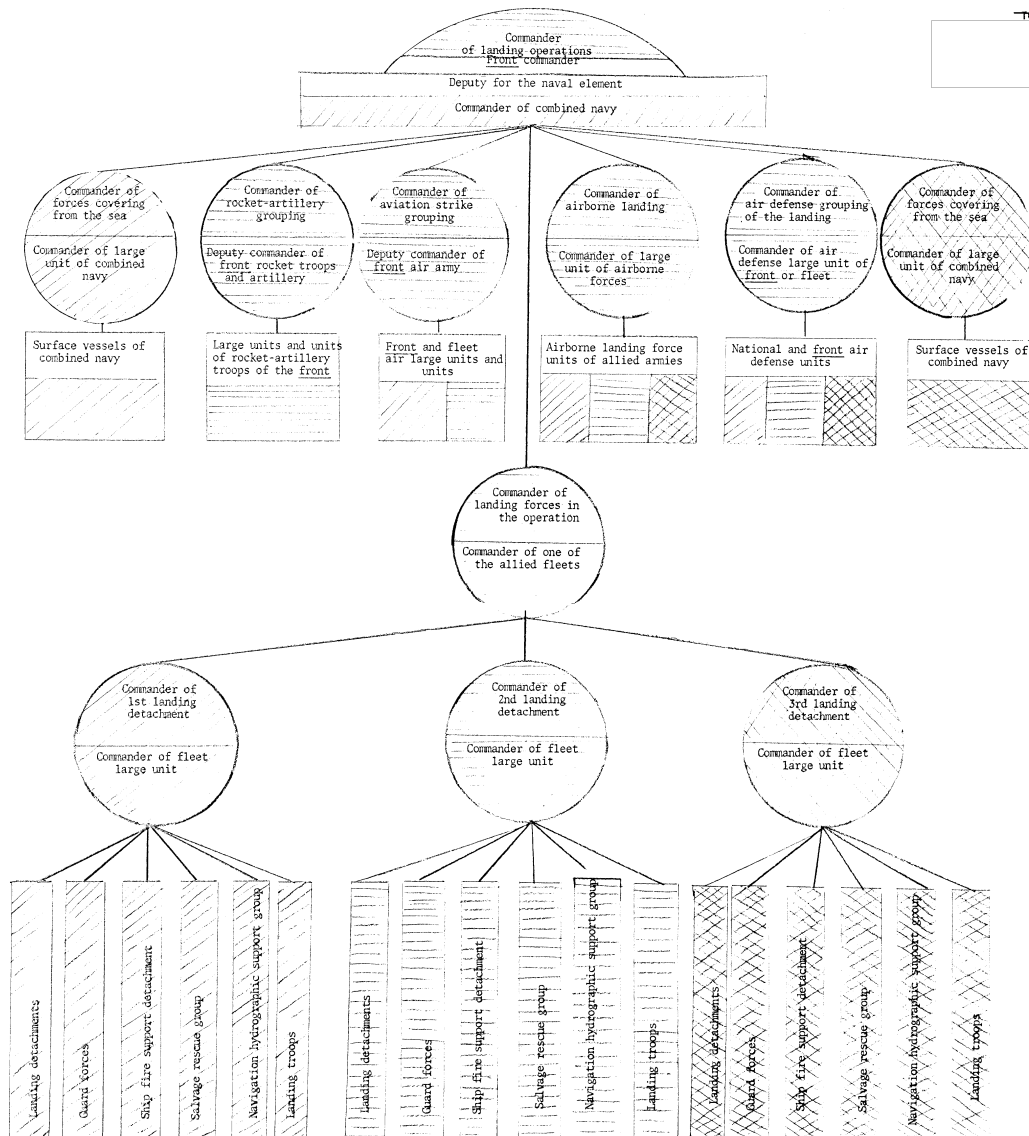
Commander of landing operations
Front commander

Deputy for the naval element

Commander of combined navy

Commander of forces covering from the sea

Commander of large unit of combined navy

Surface vessels of combined navy

Commander of rocket-artillery grouping

Deputy commander of front rocket troops and artillery

Large units and units of rocket-artillery troops of the front

Commander of aviation strike grouping

Deputy commander of front air army

Front and fleet air large units and units

Commander of airborne landing

Commander of large unit of airborne forces

Airborne landing force units of allied armies

Commander of air defense grouping of the landing

Commander of air defense large unit of front or fleet

National and front air defense units

Commander of forces covering from the sea

Commander of large unit of combined navy

Surface vessels of combined navy

Commander of landing forces in the operation

Commander of one of the allied fleets

Commander of 1st landing detachment

Commander of fleet large unit

Landing detachments

Guard forces

Ship fire support detachment

Salvage rescue group

Navigation hydrographic support group

Landing troops

Commander of 2nd landing detachment

Commander of fleet large unit

Landing detachments

Guard forces

Ship fire support detachment

Salvage rescue group

Navigation hydrographic support group

Landing troops

Commander of 3rd landing detachment

Commander of fleet large unit

Landing detachments

Guard forces

Ship fire support detachment

Salvage rescue group

Navigation hydrographic support group

Landing troops